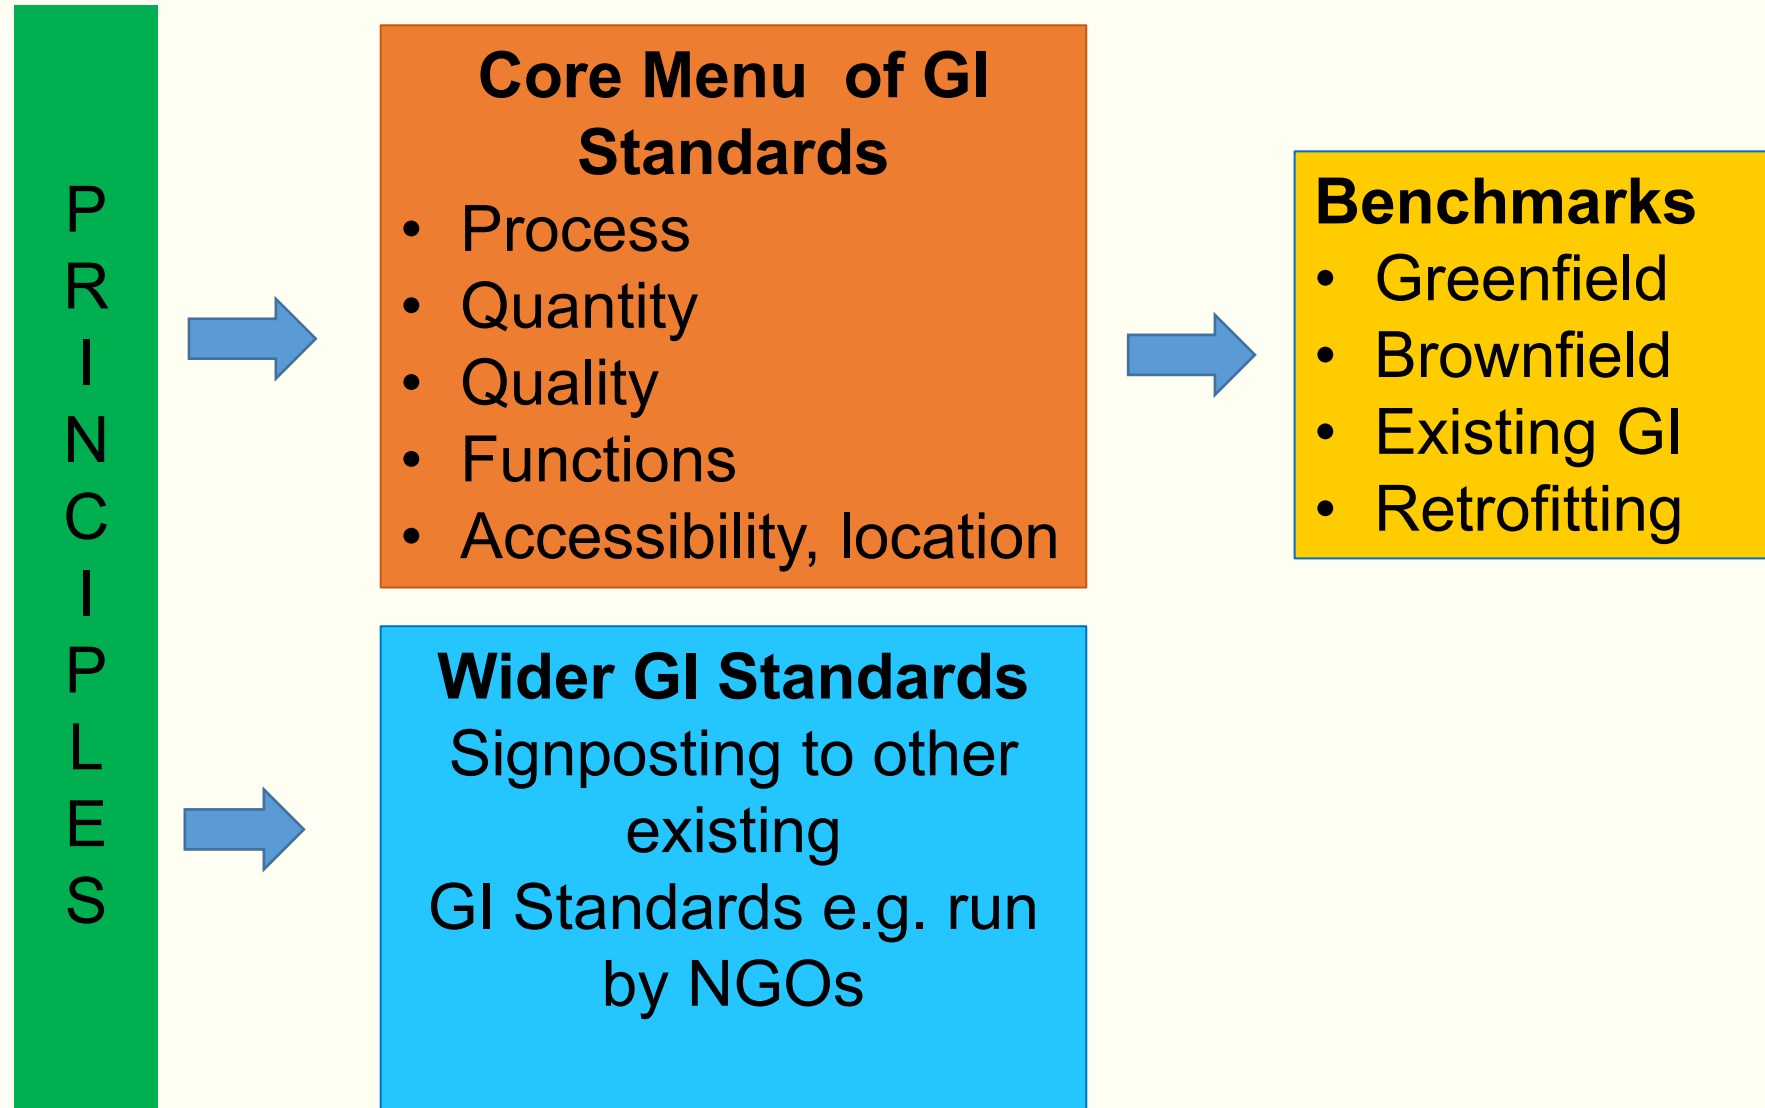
PRINCIPLES

Core Menu of GI Standards
- Process
- Quantity
- Quality
- Functions
- Accessibility, location

Benchmarks
- Greenfield
- Brownfield
- Existing GI
- Retrofitting

Wider GI Standards
Signposting to other existing GI Standards e.g. run by NGOs